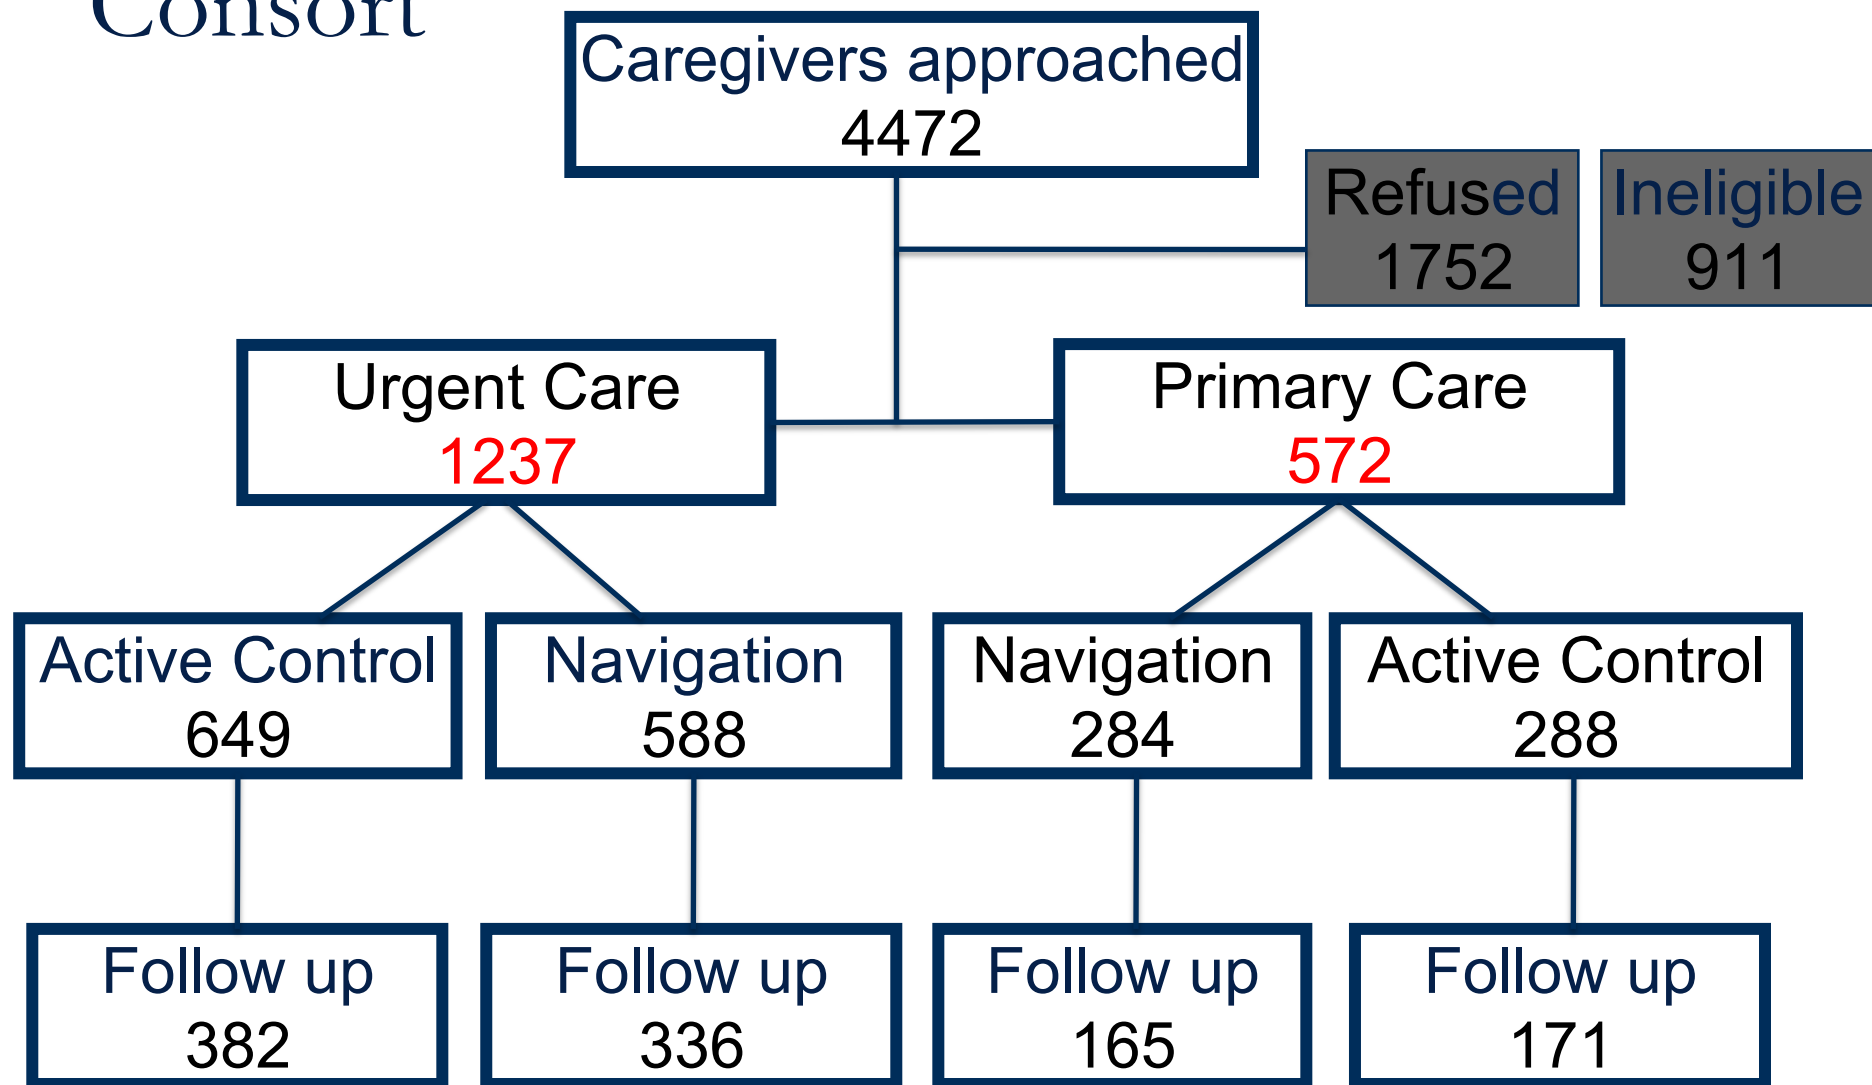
Consort

Caregivers approached
4472

Refused
1752

Ineligible
911

Urgent Care
1237

Primary Care
572

Active Control
649

Navigation
588

Navigation
284

Active Control
288

Follow up
382

Follow up
336

Follow up
165

Follow up
171